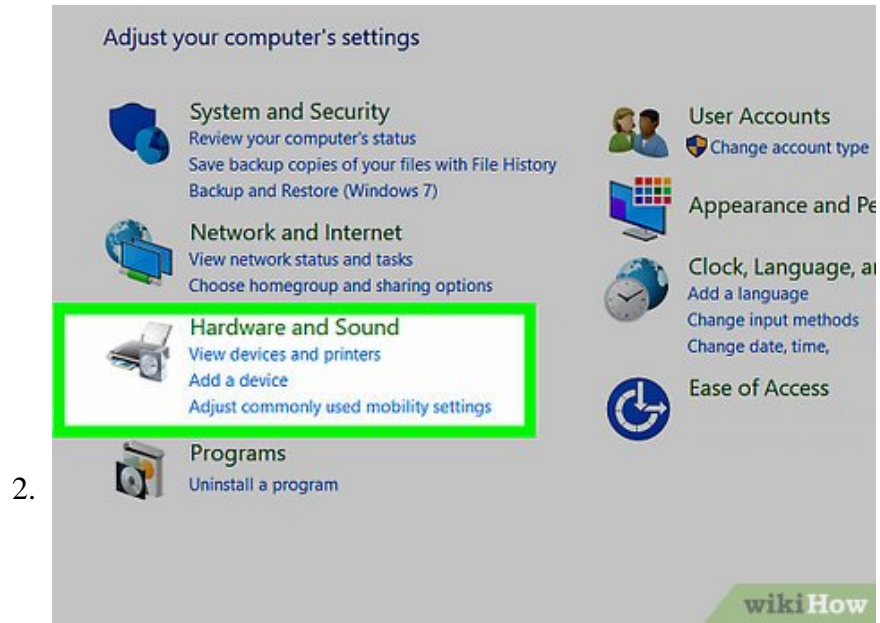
Adjust your computer's settings

System and Security
Review your computer's status
Save backup copies of your files with File History
Backup and Restore (Windows 7)

Network and Internet
View network status and tasks
Choose homegroup and sharing options

Hardware and Sound
View devices and printers
Add a device
Adjust commonly used mobility settings

Programs
Uninstall a program

User Accounts
Change account type

Appearance and Pe

Clock, Language, ar
Add a language
Change input methods
Change date, time,

Ease of Access

2.

wikiHow